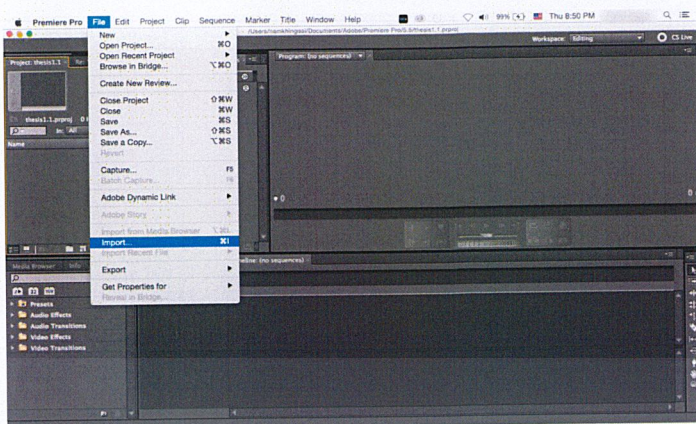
Premiere Pro File Edit Project Clip Sequence Marker Title Window Help

99% Thu 8:50 PM

/Users/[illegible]/Documents/Adobe/Premiere Pro/5.5/thesis1.1.prproj

Workspace: Editing

CS Live

Project: thesis1.1

thesis1.1.prproj

In: All

Name

Program: (no sequences)

New
Open Project... ⌘O
Open Recent Project
Browse in Bridge... ⌥⌘O

Create New Review...

Close Project ⇧⌘W
Close ⌘W
Save ⌘S
Save As... ⇧⌘S
Save a Copy... ⌥⌘S
Revert

Capture... F5
Batch Capture... F6

Adobe Dynamic Link

Adobe Story

Import from Media Browser ⌥⌘I
Import... ⌘I
Import Recent File

Export

Get Properties for
Reveal in Bridge...

Media Browser Info

Timeline: (no sequences)

Presets
Audio Effects
Audio Transitions
Video Effects
Video Transitions